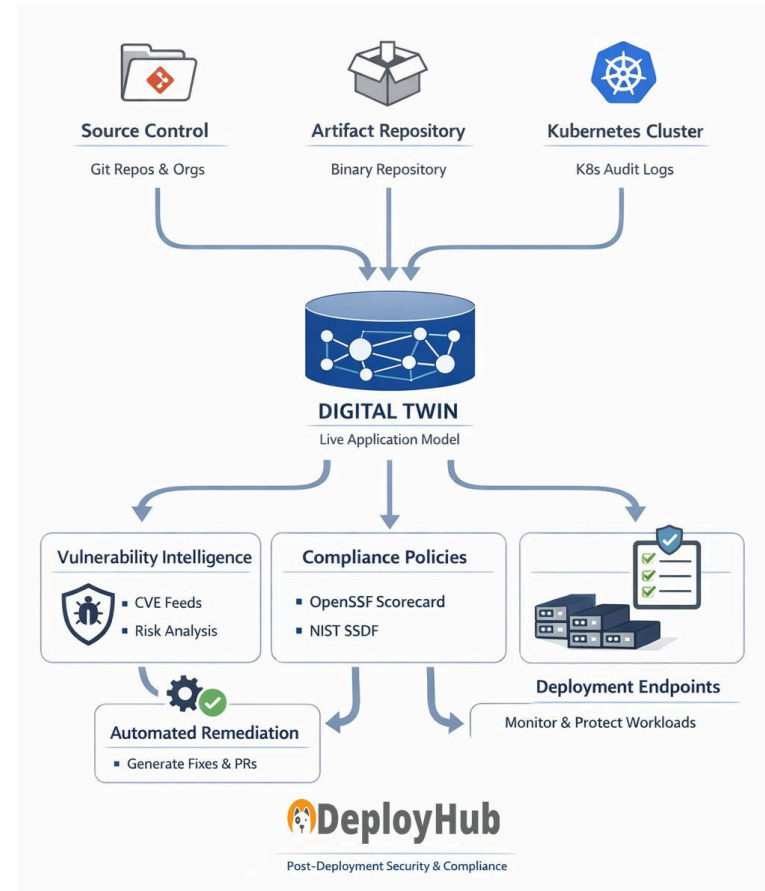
Source Control
Git Repos & Orgs

Artifact Repository
Binary Repository

Kubernetes Cluster
K8s Audit Logs

DIGITAL TWIN
Live Application Model

Vulnerability Intelligence
CVE Feeds
Risk Analysis

Compliance Policies
OpenSSF Scorecard
NIST SSDF

Deployment Endpoints
Monitor & Protect Workloads

Automated Remediation
Generate Fixes & PRs

DeployHub
Post-Deployment Security & Compliance